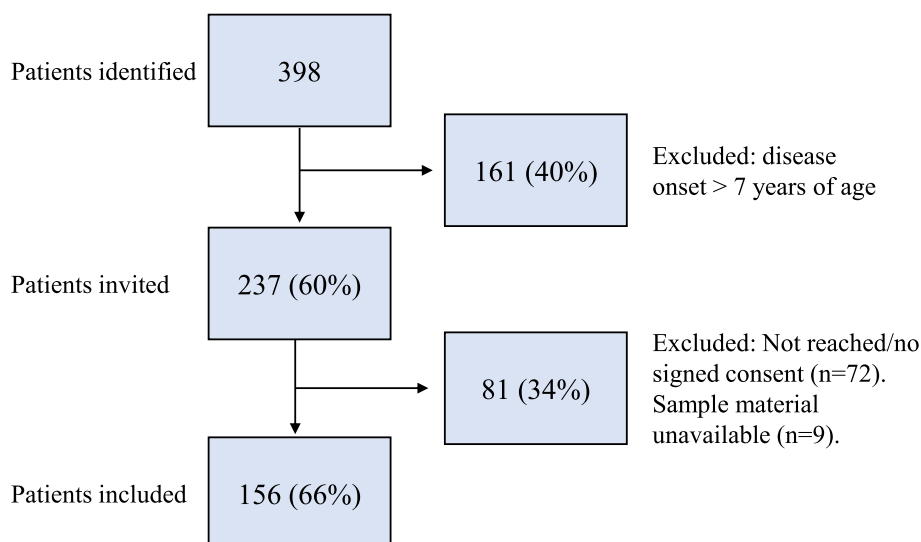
Patients identified

398

161 (40%)

Excluded: disease onset > 7 years of age

Patients invited

237 (60%)

81 (34%)

Excluded: Not reached/no signed consent (n=72). Sample material unavailable (n=9).

Patients included

156 (66%)